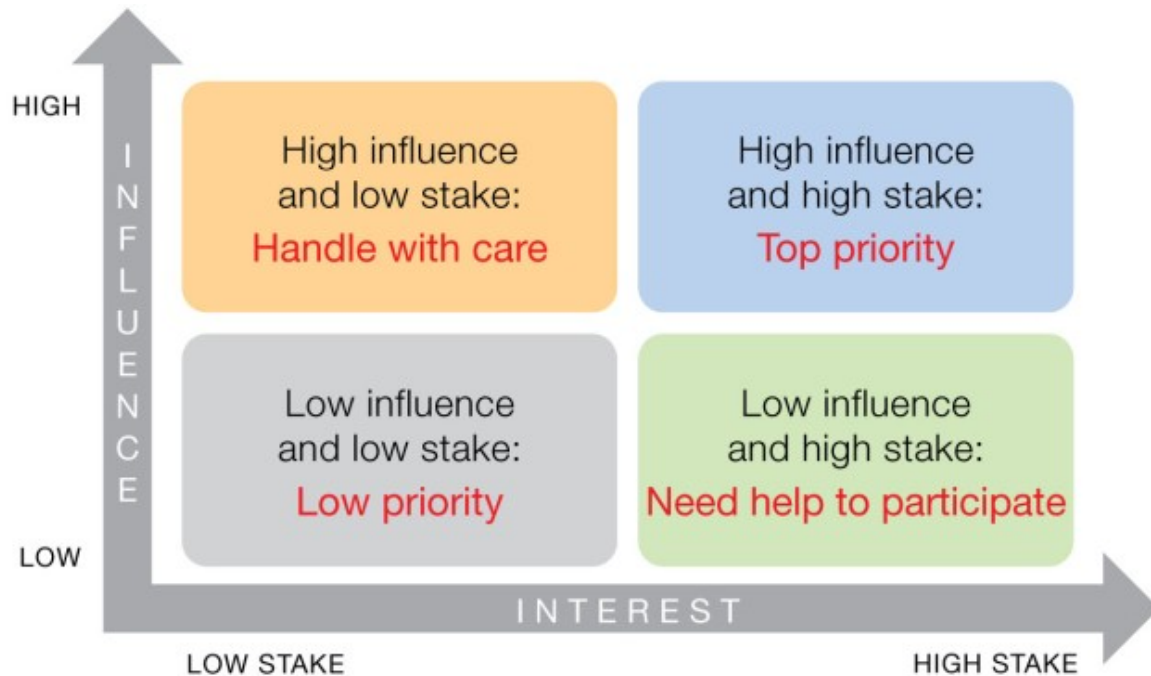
HIGH

INFLUENCE

High influence and low stake:
Handle with care

High influence and high stake:
Top priority

Low influence and low stake:
Low priority

Low influence and high stake:
Need help to participate

LOW

INTEREST

LOW STAKE

HIGH STAKE